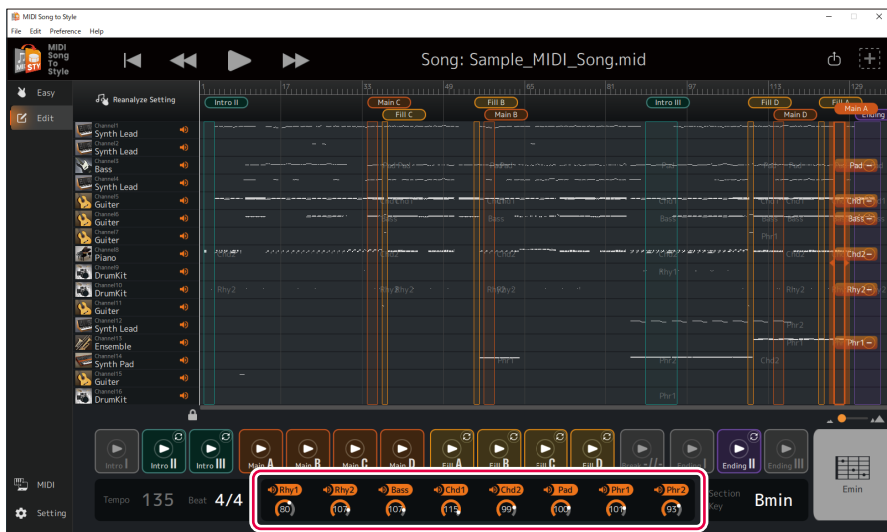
MIDI Song to Style

File Edit Preference Help

MIDI Song To Style

Song: Sample_MIDI_Song.mid

Easy

Edit

Reanalyze Setting

1 17 33 49 65 81 97 113 129

Intro II
Main C
Fill C
Fill B
Main B
Intro III
Fill D
Main D
Fill A
Main A
Ending

Channel1 Synth Lead
Channel2 Synth Lead
Channel3 Bass
Channel4 Synth Lead
Channel5 Guiter
Channel6 Guiter
Channel7 Guiter
Channel8 Piano
Channel9 DrumKit
Channel10 DrumKit
Channel11 Guiter
Channel12 Synth Lead
Channel13 Ensemble
Channel14 Synth Pad
Channel15 Guiter
Channel16 DrumKit

Pad
Chd1
Bass
Chd2
Rhy2
Phr1
Rhy1
Phr2

Intro I
Intro II
Intro III
Main A
Main B
Main C
Main D
Fill A
Fill B
Fill C
Fill D
Ending I
Ending II
Ending III

MIDI

Setting

Tempo 135 Beat 4/4

Rhy1 80
Rhy2 107
Bass 107
Chd1 115
Chd2 99
Pad 100
Phr1 101
Phr2 93

Section Key Bmin

Emin